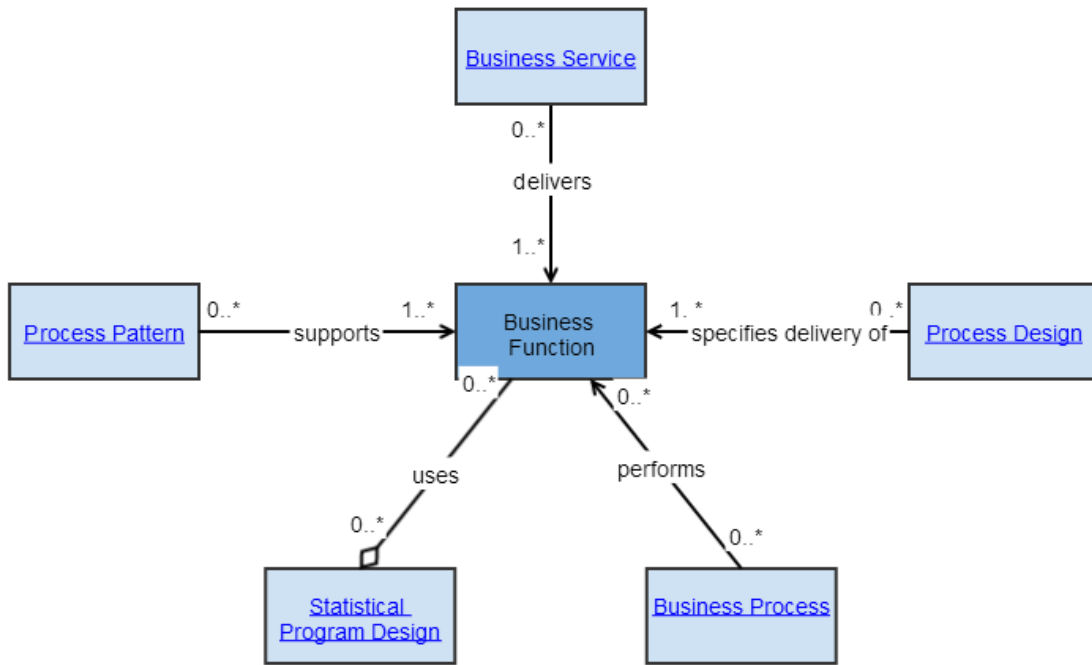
Business Service

0..*

delivers

1..*

Process Pattern

0..*

supports

1..*

Business Function

1..*

specifies delivery of

0..*

Process Design

0..*

uses

0..*

0..*

performs

0..*

Statistical Program Design

Business Process